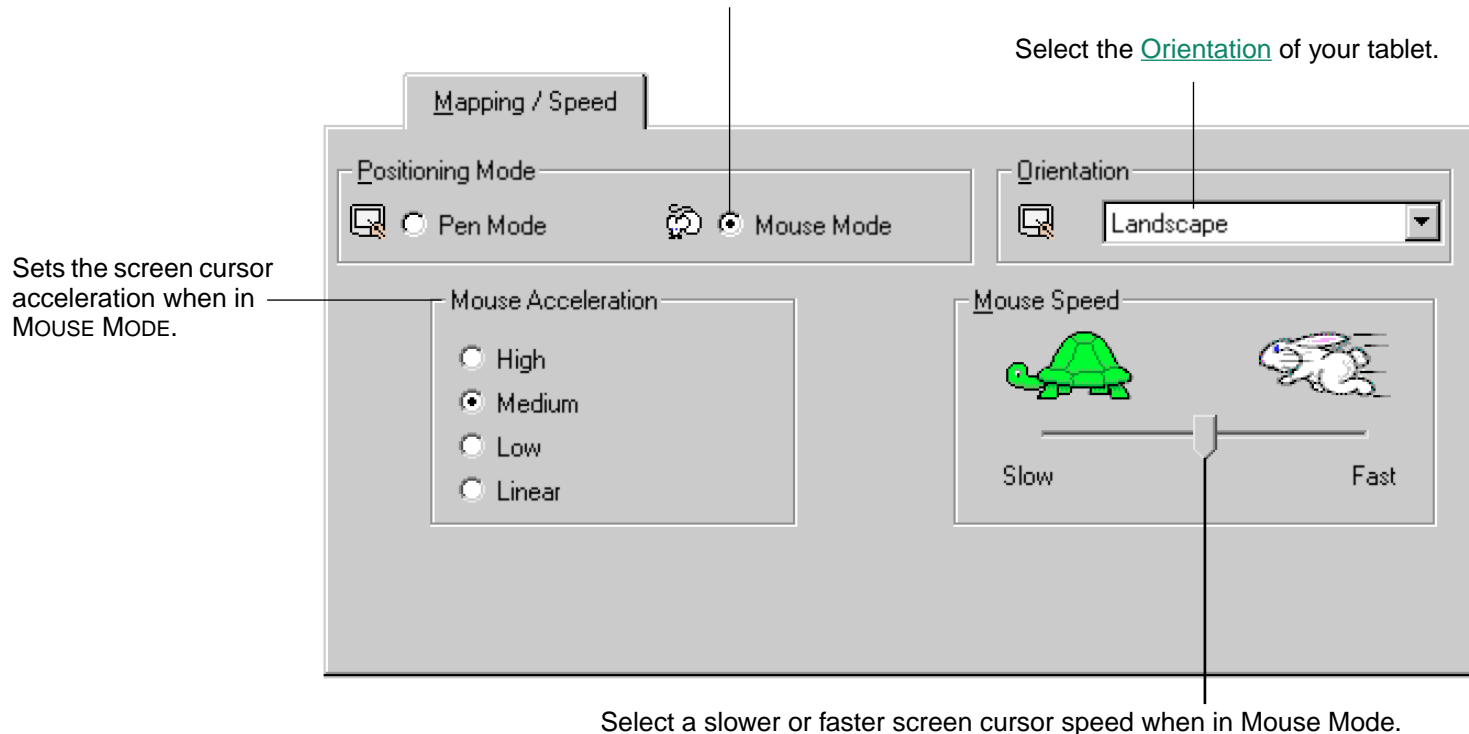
Select the Orientation of your tablet.

Mapping / Speed

Positioning Mode

Pen Mode

Mouse Mode

Orientation

Landscape

Sets the screen cursor acceleration when in MOUSE MODE.

Mouse Acceleration

High

Medium

Low

Linear

Mouse Speed

Slow

Fast

Select a slower or faster screen cursor speed when in Mouse Mode.